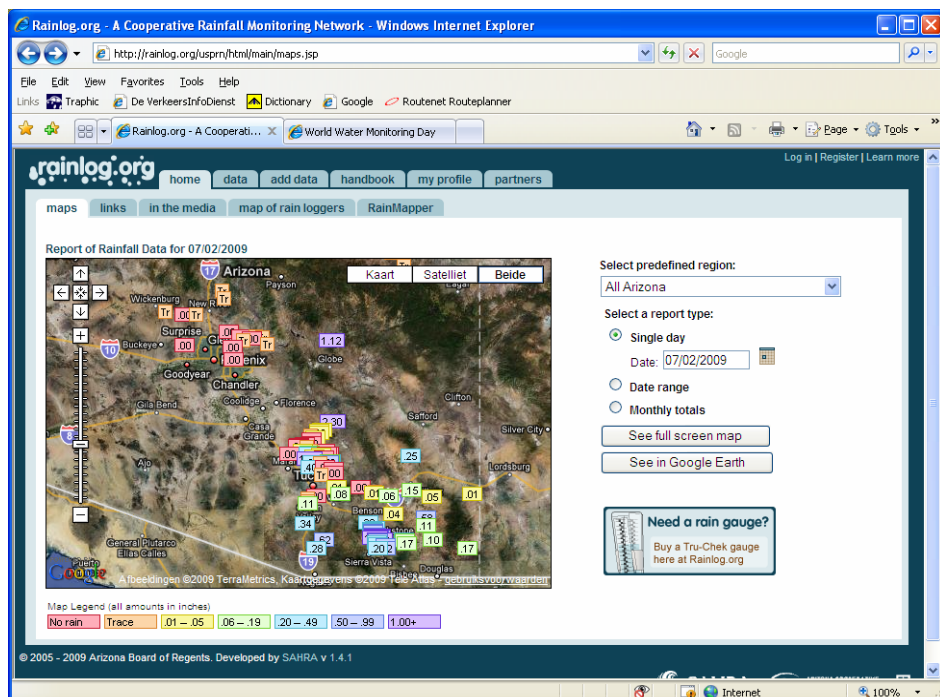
Rainlog.org - A Cooperative Rainfall Monitoring Network - Windows Internet Explorer

http://rainlog.org/usprn/html/main/maps.jsp

Google

File Edit View Favorites Tools Help

Links Traphic De VerkeersInfoDienst Dictionary Google Routenet Routeplanner

Rainlog.org - A Cooperati... World Water Monitoring Day

Page Tools

Log in | Register | Learn more

rainlog.org

home data add data handbook my profile partners

maps links in the media map of rain loggers RainMapper

Report of Rainfall Data for 07/02/2009

Kaart Satelliet Beide

Arizona

Payson

Wickenburg New R

Surprise

Buckeye

Goodyear

Phoenix

Globe

Chandler

Gila Bend

Coolidge

Florence

Casa Grande

Safford

Clifton

Silver City

Ajo

Lordsburg

Benson

Sierra Vista

Douglas

General Plutarco Elías Calles

Puerto Peñasco

Tr Tr Tr .00 Tr .00 .00 .00 .00 1.12 2.30 .25 .00 .00 .08 .01 .06 .15 .05 .01 .04 .11 .34 .11 .62 .28 .20 2 .17 .10 .17

Afbeeldingen ©2009 TerraMetrics, Kaartgegevens ©2009 Tele Atlas - Gebruiksvoorwaarden

Select predefined region:

All Arizona

Select a report type:

Single day

Date: 07/02/2009

Date range

Monthly totals

See full screen map

See in Google Earth

Need a rain gauge?

Buy a Tru-Chek gauge here at Rainlog.org

Map Legend (all amounts in inches)

| No rain | Trace | .01 – .05 | .06 – .19 | .20 – .49 | .50 – .99 | 1.00+ |
|---|---|---|---|---|---|---|

© 2005 - 2009 Arizona Board of Regents. Developed by SAHRA v 1.4.1

Internet

100%